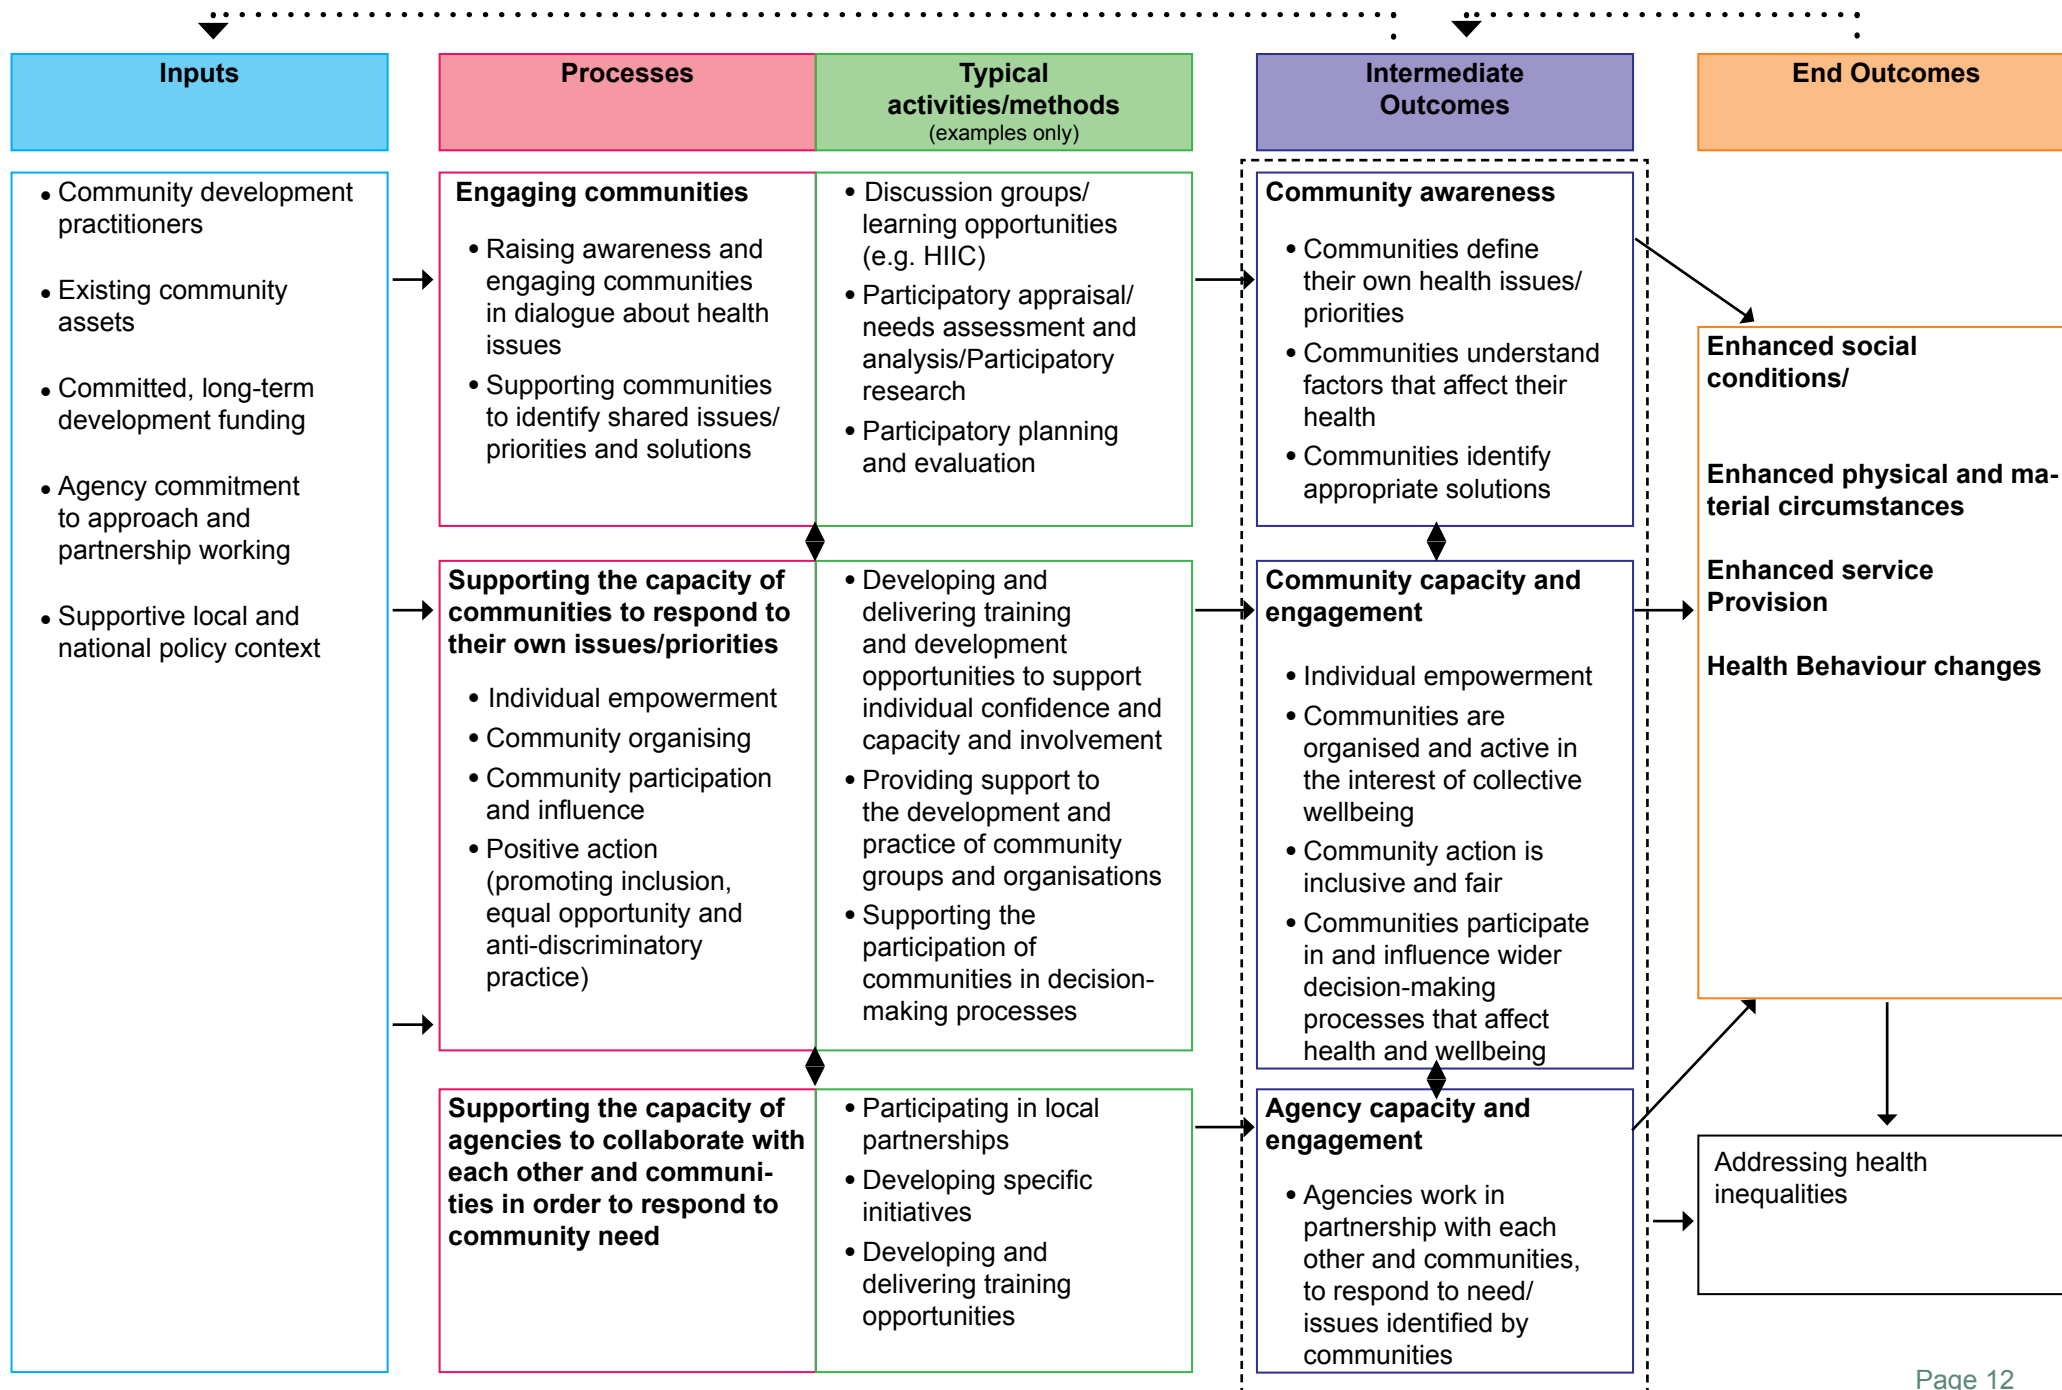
Inputs

Processes

Typical activities/methods
(examples only)

Intermediate Outcomes

End Outcomes

• Community development practitioners

• Existing community assets

• Committed, long-term development funding

• Agency commitment to approach and partnership working

• Supportive local and national policy context

Engaging communities

• Raising awareness and engaging communities in dialogue about health issues
• Supporting communities to identify shared issues/ priorities and solutions

• Discussion groups/ learning opportunities (e.g. HIIC)
• Participatory appraisal/ needs assessment and analysis/Participatory research
• Participatory planning and evaluation

Community awareness

• Communities define their own health issues/ priorities
• Communities understand factors that affect their health
• Communities identify appropriate solutions

Enhanced social conditions/

Enhanced physical and material circumstances

Enhanced service Provision

Health Behaviour changes

Supporting the capacity of communities to respond to their own issues/priorities

• Individual empowerment
• Community organising
• Community participation and influence
• Positive action (promoting inclusion, equal opportunity and anti-discriminatory practice)

• Developing and delivering training and development opportunities to support individual confidence and capacity and involvement
• Providing support to the development and practice of community groups and organisations
• Supporting the participation of communities in decision-making processes

Community capacity and engagement

• Individual empowerment
• Communities are organised and active in the interest of collective wellbeing
• Community action is inclusive and fair
• Communities participate in and influence wider decision-making processes that affect health and wellbeing

Supporting the capacity of agencies to collaborate with each other and communities in order to respond to community need

• Participating in local partnerships
• Developing specific initiatives
• Developing and delivering training opportunities

Agency capacity and engagement

• Agencies work in partnership with each other and communities, to respond to need/ issues identified by communities

Addressing health inequalities

Page 12